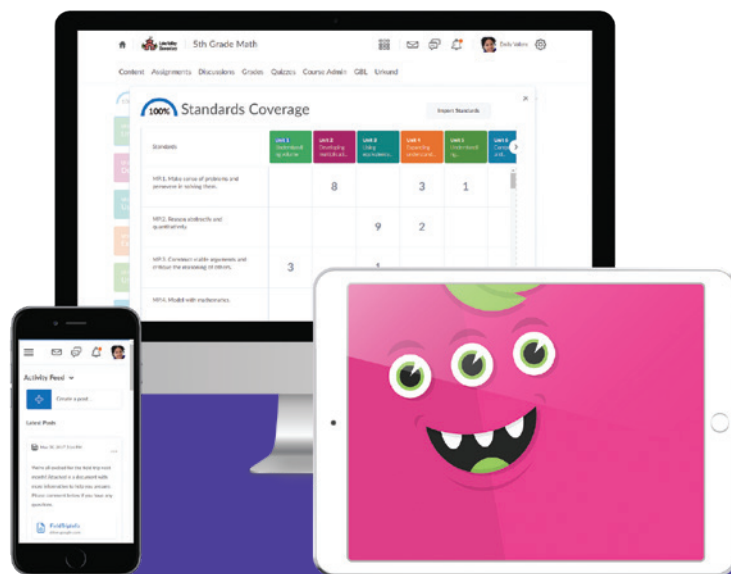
5th Grade Math

Content Assignments Discussions Grades Quizzes Course Admin GBL Unlund

100% Standards Coverage

Import Standards

| Standards | Unit 1 Understand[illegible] | Unit 2 Developing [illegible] | Unit 3 Using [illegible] | Unit 4 Expanding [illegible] | Unit 5 Understand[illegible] | Unit 6 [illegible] |
|---|---|---|---|---|---|---|
| MP.1. Make sense of problems and persevere in solving them. | | 8 | | 3 | 1 | |
| MP.2. Reason abstractly and quantitatively. | | | 9 | 2 | | |
| MP.3. Construct viable arguments and critique the reasoning of others. | 3 | | 1 | | | |
| MP.4. Model with mathematics. | | | | | | |

Activity Feed

Create a post...

Latest Posts

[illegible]